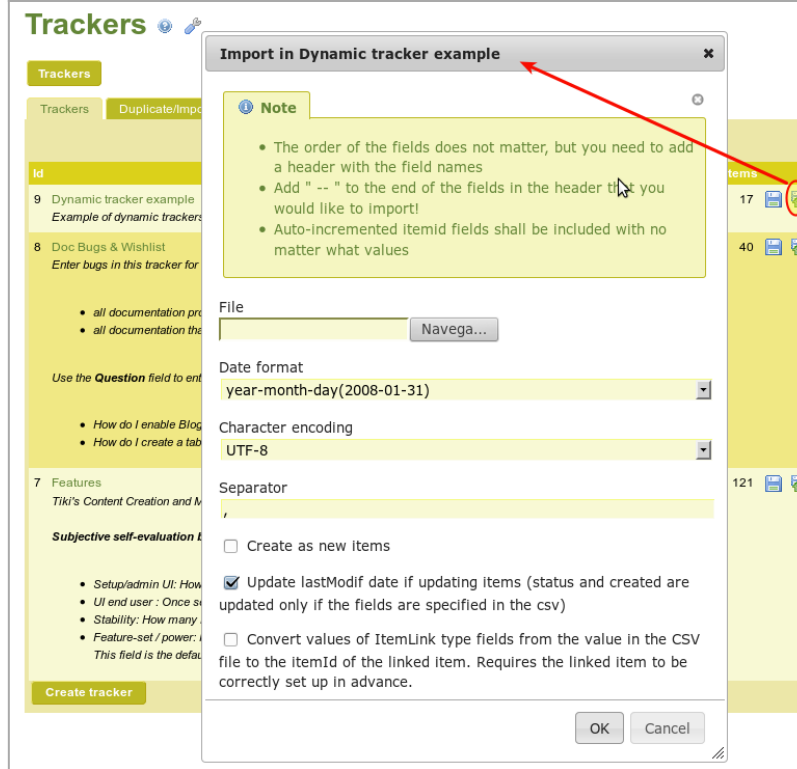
Trackers

Trackers

Trackers | Duplicate/Impo

Id

9 Dynamic tracker example
Example of dynamic trackers

8 Doc Bugs & Wishlist
Enter bugs in this tracker for

- all documentation pro
- all documentation tha

Use the Question field to ent

- How do I enable Blog
- How do I create a tab

7 Features
Tiki's Content Creation and M

Subjective self-evaluation b

- Setup/admin UI: How
- UI end user : Once s
- Stability: How many
- Feature-set / power:
This field is the defau

Create tracker

Items
17
40
121

Import in Dynamic tracker example

Note

- The order of the fields does not matter, but you need to add a header with the field names
- Add " -- " to the end of the fields in the header that you would like to import!
- Auto-incremented itemid fields shall be included with no matter what values

File
Navega...

Date format
year-month-day(2008-01-31)

Character encoding
UTF-8

Separator
,

Create as new items

Update lastModif date if updating items (status and created are updated only if the fields are specified in the csv)

Convert values of ItemLink type fields from the value in the CSV file to the itemId of the linked item. Requires the linked item to be correctly set up in advance.

OK Cancel